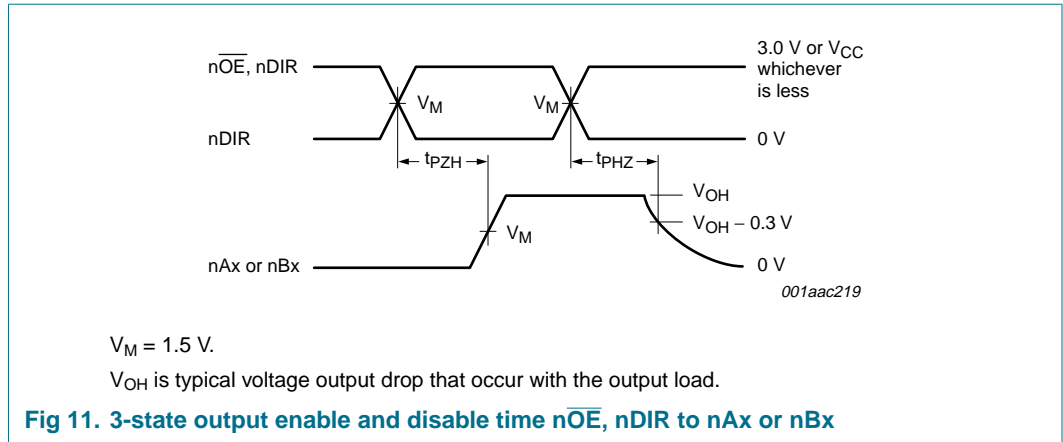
n$\overline{OE}$, nDIR

3.0 V or $V_{CC}$ whichever is less

$V_M$

$V_M$

nDIR

0 V

$t_{PZH}$

$t_{PHZ}$

$V_{OH}$

$V_M$

$V_{OH}$ – 0.3 V

nAx or nBx

0 V

001aac219

$V_M$ = 1.5 V.

$V_{OH}$ is typical voltage output drop that occur with the output load.

Fig 11. 3-state output enable and disable time n$\overline{OE}$, nDIR to nAx or nBx